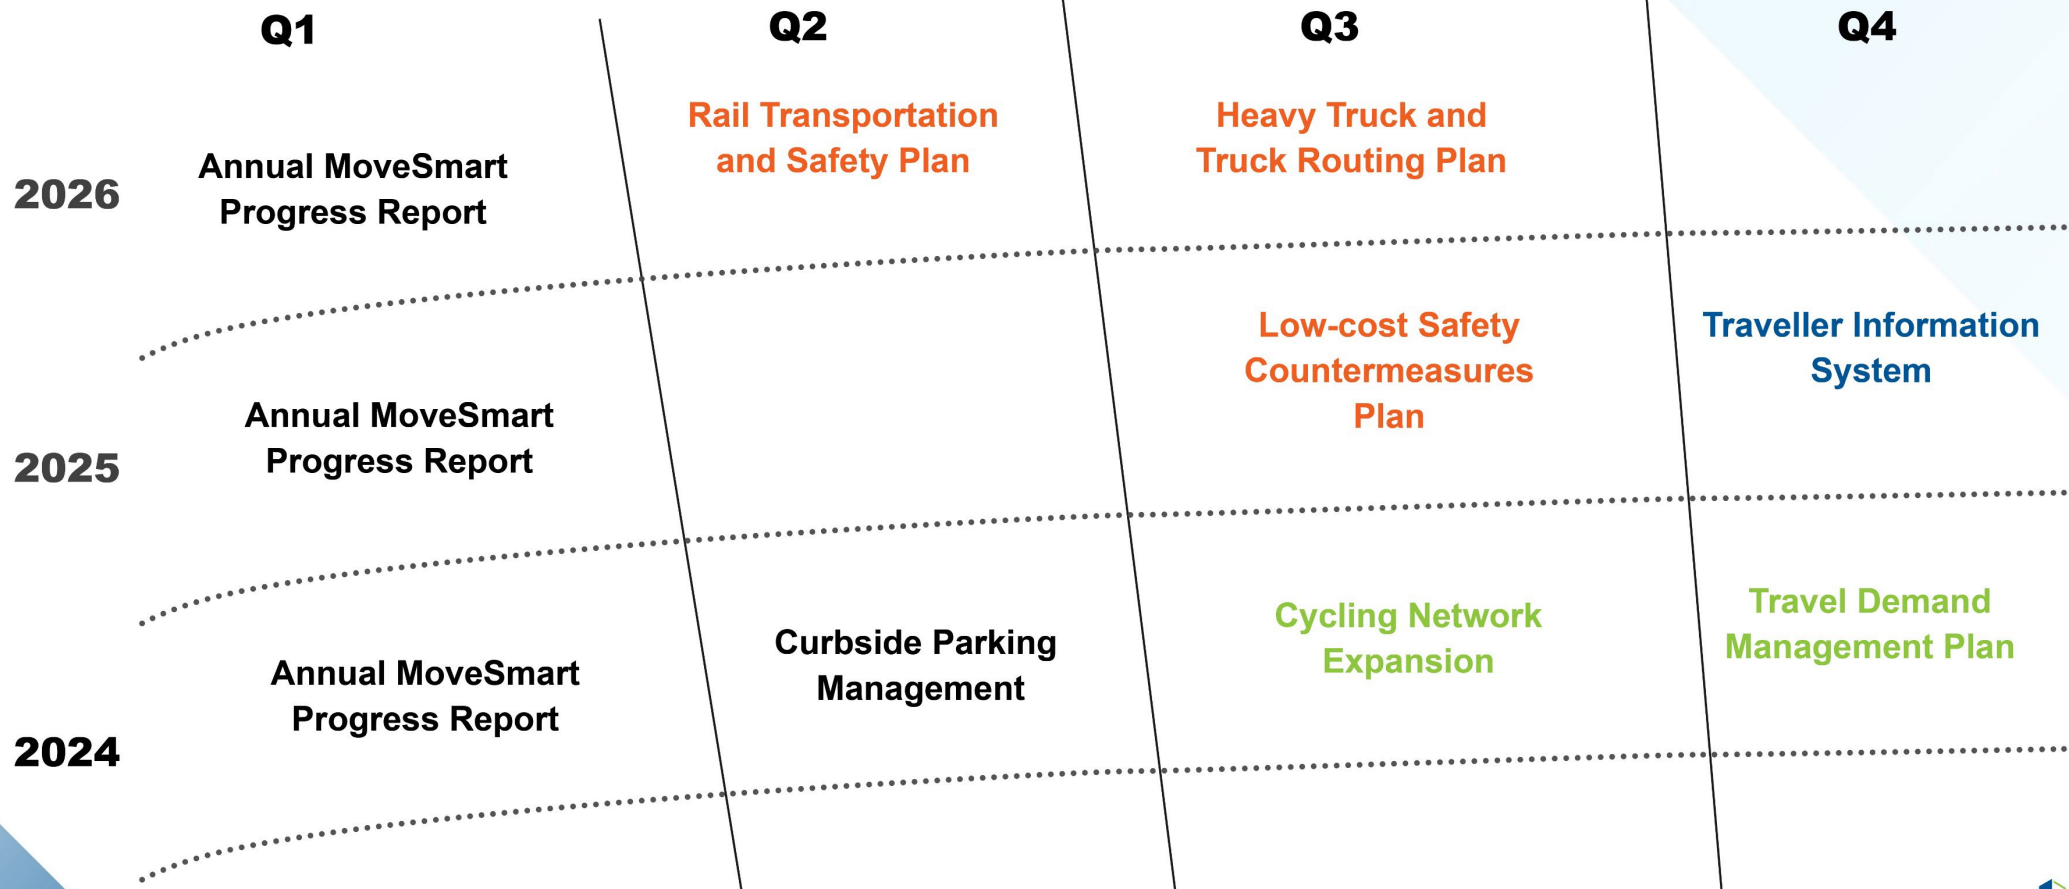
| | Q1 | Q2 | Q3 | Q4 |
|---|---|---|---|---|
| 2026 | Annual MoveSmart Progress Report | Rail Transportation and Safety Plan | Heavy Truck and Truck Routing Plan | |
| 2025 | Annual MoveSmart Progress Report | | Low-cost Safety Countermeasures Plan | Traveller Information System |
| 2024 | Annual MoveSmart Progress Report | Curbside Parking Management | Cycling Network Expansion | Travel Demand Management Plan |